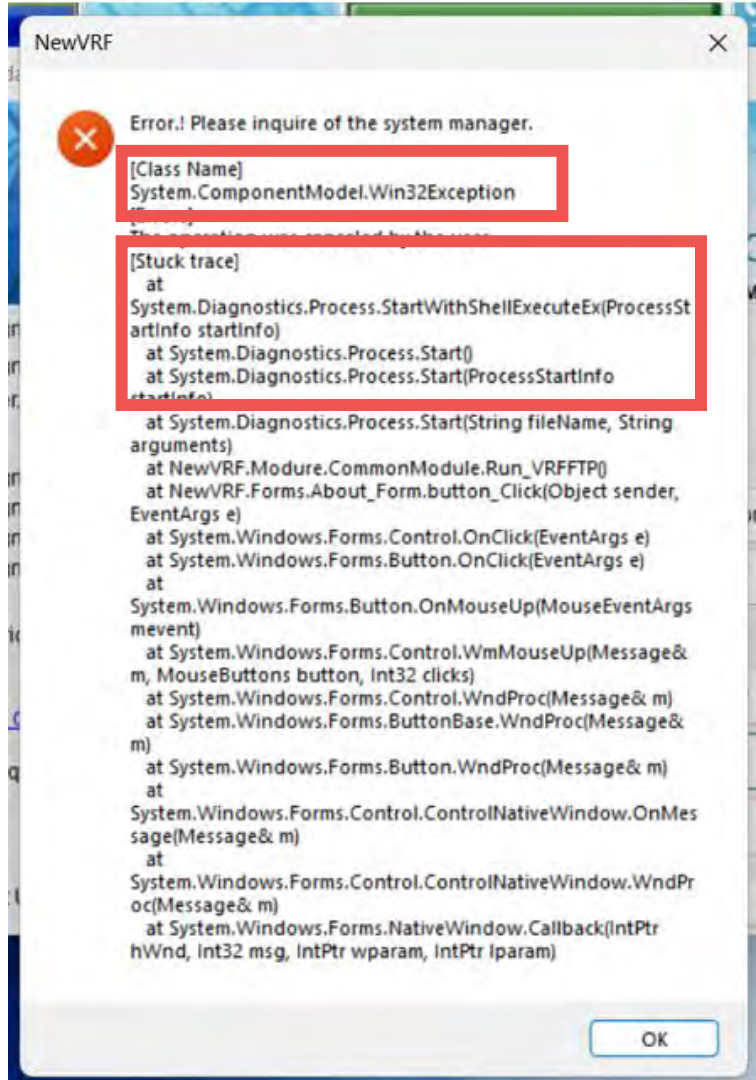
NewVRF

Error.! Please inquire of the system manager.

[Class Name]
System.ComponentModel.Win32Exception
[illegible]
The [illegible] was canceled by the user.
[Stuck trace]
at
System.Diagnostics.Process.StartWithShellExecuteEx(ProcessStartInfo startInfo)
at System.Diagnostics.Process.Start()
at System.Diagnostics.Process.Start(ProcessStartInfo startInfo)
at System.Diagnostics.Process.Start(String fileName, String arguments)
at NewVRF.Modure.CommonModule.Run_VRFFTP()
at NewVRF.Forms.About_Form.button_Click(Object sender, EventArgs e)
at System.Windows.Forms.Control.OnClick(EventArgs e)
at System.Windows.Forms.Button.OnClick(EventArgs e)
at
System.Windows.Forms.Button.OnMouseUp(MouseEventArgs mevent)
at System.Windows.Forms.Control.WmMouseUp(Message& m, MouseButtons button, Int32 clicks)
at System.Windows.Forms.Control.WndProc(Message& m)
at System.Windows.Forms.ButtonBase.WndProc(Message& m)
at System.Windows.Forms.Button.WndProc(Message& m)
at
System.Windows.Forms.Control.ControlNativeWindow.OnMessage(Message& m)
at
System.Windows.Forms.Control.ControlNativeWindow.WndProc(Message& m)
at System.Windows.Forms.NativeWindow.Callback(IntPtr hWnd, Int32 msg, IntPtr wparam, IntPtr lparam)

OK